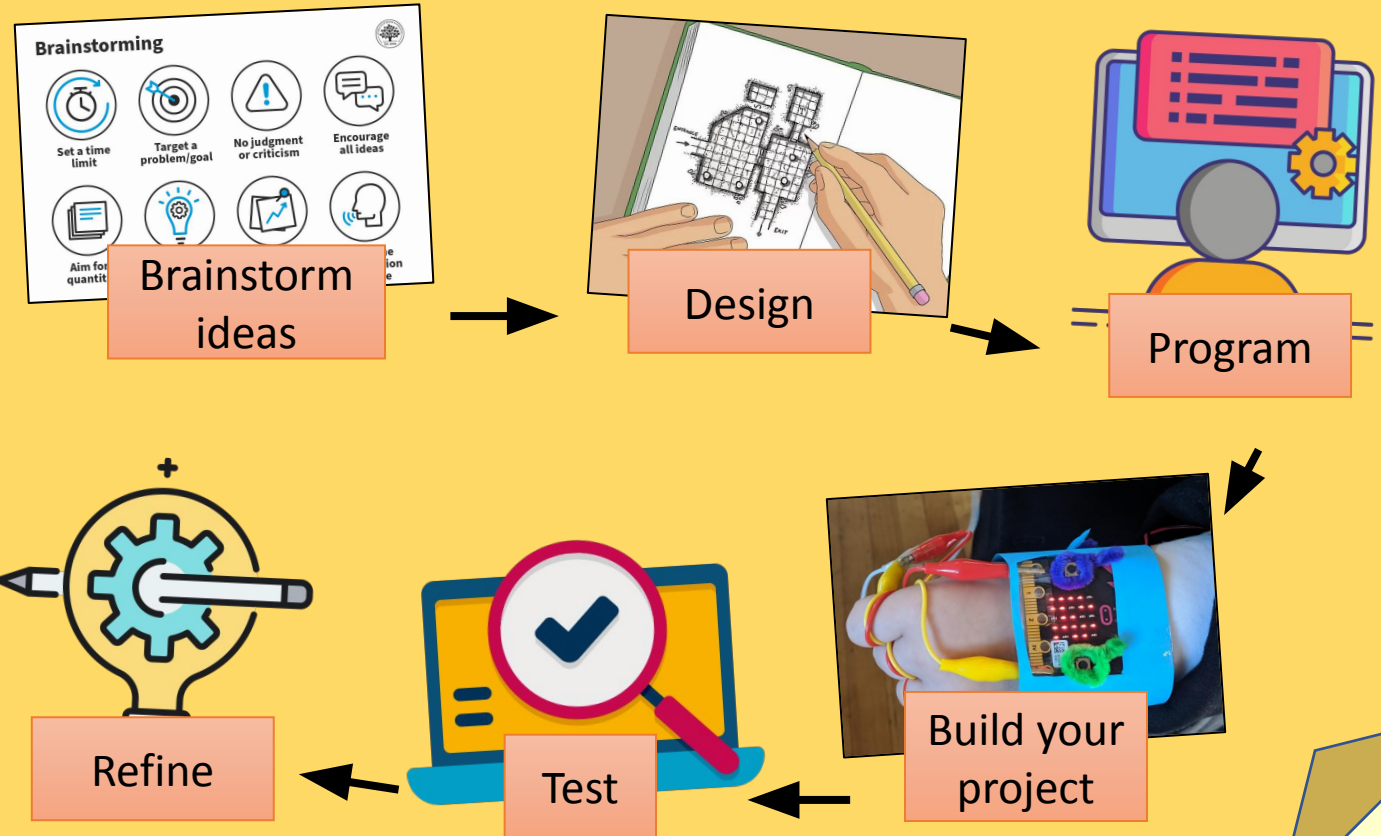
Brainstorming

Set a time limit

Target a problem/goal

No judgment or criticism

Encourage all ideas

Aim for quantit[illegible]

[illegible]

Brainstorm ideas

ENTRANCE

EXIT

Design

Program

Build your project

Test

Refine